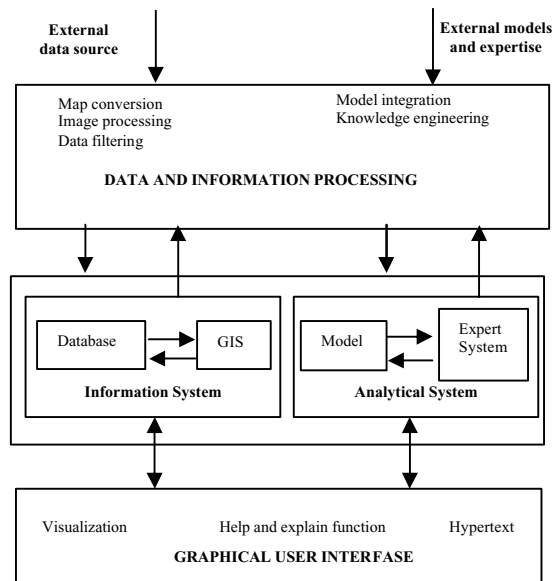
External data source

External models and expertise

Map conversion
Image processing
Data filtering

Model integration
Knowledge engineering

DATA AND INFORMATION PROCESSING

Database

GIS

Information System

Model

Expert System

Analytical System

Visualization

Help and explain function

Hypertext

GRAPHICAL USER INTERFASE